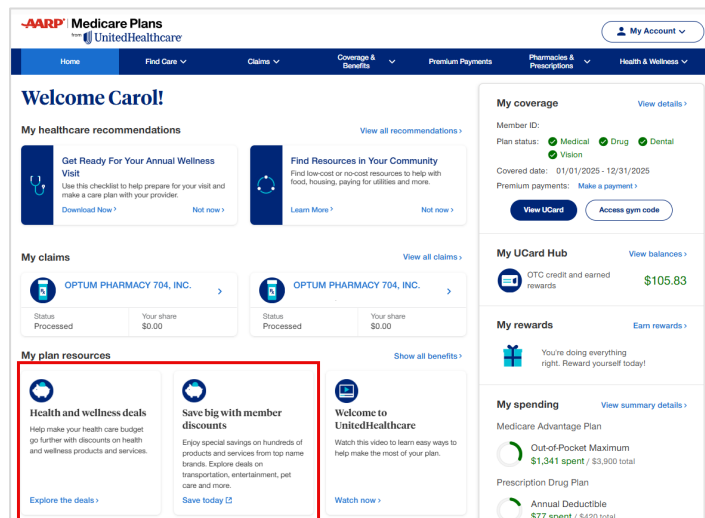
AARP | Medicare Plans from UnitedHealthcare

My Account

Home | Find Care | Claims | Coverage & Benefits | Premium Payments | Pharmacies & Prescriptions | Health & Wellness

Welcome Carol!

My healthcare recommendations

View all recommendations ›

Get Ready For Your Annual Wellness Visit
Use this checklist to help prepare for your visit and make a care plan with your provider.
Download Now › Not now ›

Find Resources in Your Community
Find low-cost or no-cost resources to help with food, housing, paying for utilities and more.
Learn More › Not now ›

My claims

View all claims ›

OPTUM PHARMACY 704, INC.
Status
Processed
Your share
$0.00

OPTUM PHARMACY 704, INC.
Status
Processed
Your share
$0.00

My plan resources

Show all benefits ›

Health and wellness deals
Help make your health care budget go further with discounts on health and wellness products and services.
Explore the deals ›

Save big with member discounts
Enjoy special savings on hundreds of products and services from top name brands. Explore deals on transportation, entertainment, pet care and more.
Save today

Welcome to UnitedHealthcare
Watch this video to learn easy ways to help make the most of your plan.
Watch now ›

My coverage

View details ›

Member ID:
Plan status: Medical Drug Dental Vision
Covered date: 01/01/2025 - 12/31/2025
Premium payments: Make a payment ›

View UCard | Access gym code

My UCard Hub

View balances ›

OTC credit and earned rewards $105.83

My rewards

Earn rewards ›

You're doing everything right. Reward yourself today!

My spending

View summary details ›

Medicare Advantage Plan

Out-of-Pocket Maximum
$1,341 spent / $3,900 total

Prescription Drug Plan

Annual Deductible
$77 spent / $420 total